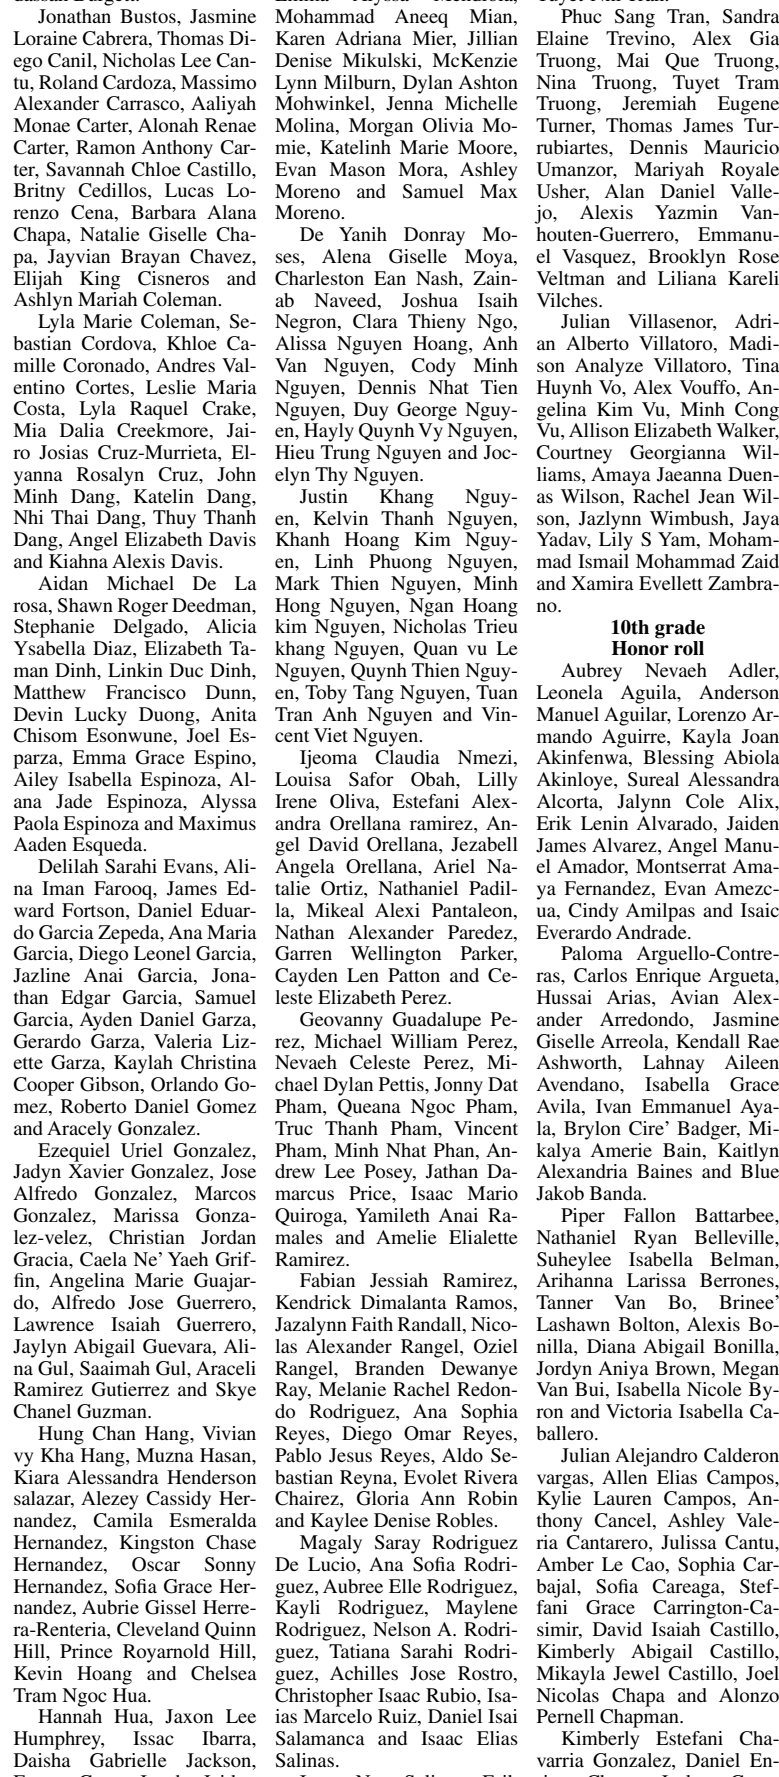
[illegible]

Jonathan Bustos, Jasmine Loraine Cabrera, Thomas Diego Canil, Nicholas Lee Cantu, Roland Cardoza, Massimo Alexander Carrasco, Aaliyah Monae Carter, Alonah Renae Carter, Ramon Anthony Carter, Savannah Chloe Castillo, Britny Cedillos, Lucas Lorenzo Cena, Barbara Alana Chapa, Natalie Giselle Chapa, Jayvian Brayan Chavez, Elijah King Cisneros and Ashlyn Mariah Coleman.

Lyla Marie Coleman, Sebastian Cordova, Khloe Camille Coronado, Andres Valentino Cortes, Leslie Maria Costa, Lyla Raquel Crake, Mia Dalia Creekmore, Jairo Josias Cruz-Murrieta, Elyanna Rosalyn Cruz, John Minh Dang, Katelin Dang, Nhi Thai Dang, Thuy Thanh Dang, Angel Elizabeth Davis and Kiahna Alexis Davis.

Aidan Michael De La rosa, Shawn Roger Deedman, Stephanie Delgado, Alicia Ysabella Diaz, Elizabeth Taman Dinh, Linkin Duc Dinh, Matthew Francisco Dunn, Devin Lucky Duong, Anita Chisom Esonwune, Joel Esparza, Emma Grace Espino, Ailey Isabella Espinoza, Alana Jade Espinoza, Alyssa Paola Espinoza and Maximus Aaden Esqueda.

Delilah Sarahi Evans, Alina Iman Farooq, James Edward Fortson, Daniel Eduardo Garcia Zepeda, Ana Maria Garcia, Diego Leonel Garcia, Jazline Anai Garcia, Jonathan Edgar Garcia, Samuel Garcia, Ayden Daniel Garza, Gerardo Garza, Valeria Lizette Garza, Kaylah Christina Cooper Gibson, Orlando Gomez, Roberto Daniel Gomez and Aracely Gonzalez.

Ezequiel Uriel Gonzalez, Jadyn Xavier Gonzalez, Jose Alfredo Gonzalez, Marcos Gonzalez, Marissa Gonzalez-velez, Christian Jordan Gracia, Caela Ne' Yaeh Griffin, Angelina Marie Guajardo, Alfredo Jose Guerrero, Lawrence Isaiah Guerrero, Jaylyn Abigail Guevara, Alina Gul, Saaimah Gul, Araceli Ramirez Gutierrez and Skye Chanel Guzman.

Hung Chan Hang, Vivian vy Kha Hang, Muzna Hasan, Kiara Alessandra Henderson salazar, Alezey Cassidy Hernandez, Camila Esmeralda Hernandez, Kingston Chase Hernandez, Oscar Sonny Hernandez, Sofia Grace Hernandez, Aubrie Gissel Herrera-Renteria, Cleveland Quinn Hill, Prince Royarnold Hill, Kevin Hoang and Chelsea Tram Ngoc Hua.

Hannah Hua, Jaxon Lee Humphrey, Issac Ibarra, Daisha Gabrielle Jackson, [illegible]

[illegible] Mohammad Aneeq Mian, Karen Adriana Mier, Jillian Denise Mikulski, McKenzie Lynn Milburn, Dylan Ashton Mohwinkel, Jenna Michelle Molina, Morgan Olivia Momie, Katelinh Marie Moore, Evan Mason Mora, Ashley Moreno and Samuel Max Moreno.

De Yanih Donray Moses, Alena Giselle Moya, Charleston Ean Nash, Zainab Naveed, Joshua Isaih Negron, Clara Thieny Ngo, Alissa Nguyen Hoang, Anh Van Nguyen, Cody Minh Nguyen, Dennis Nhat Tien Nguyen, Duy George Nguyen, Hayly Quynh Vy Nguyen, Hieu Trung Nguyen and Jocelyn Thy Nguyen.

Justin Khang Nguyen, Kelvin Thanh Nguyen, Khanh Hoang Kim Nguyen, Linh Phuong Nguyen, Mark Thien Nguyen, Minh Hong Nguyen, Ngan Hoang kim Nguyen, Nicholas Trieu khang Nguyen, Quan vu Le Nguyen, Quynh Thien Nguyen, Toby Tang Nguyen, Tuan Tran Anh Nguyen and Vincent Viet Nguyen.

Ijeoma Claudia Nmezi, Louisa Safor Obah, Lilly Irene Oliva, Estefani Alexandra Orellana ramirez, Angel David Orellana, Jezabell Angela Orellana, Ariel Natalie Ortiz, Nathaniel Padilla, Mikeal Alexi Pantaleon, Nathan Alexander Paredez, Garren Wellington Parker, Cayden Len Patton and Celeste Elizabeth Perez.

Geovanny Guadalupe Perez, Michael William Perez, Nevaeh Celeste Perez, Michael Dylan Pettis, Jonny Dat Pham, Queana Ngoc Pham, Truc Thanh Pham, Vincent Pham, Minh Nhat Phan, Andrew Lee Posey, Jathan Damarcus Price, Isaac Mario Quiroga, Yamileth Anai Ramales and Amelie Elialette Ramirez.

Fabian Jessiah Ramirez, Kendrick Dimalanta Ramos, Jazalynn Faith Randall, Nicolas Alexander Rangel, Oziel Rangel, Branden Dewanye Ray, Melanie Rachel Redondo Rodriguez, Ana Sophia Reyes, Diego Omar Reyes, Pablo Jesus Reyes, Aldo Sebastian Reyna, Evolet Rivera Chairez, Gloria Ann Robin and Kaylee Denise Robles.

Magaly Saray Rodriguez De Lucio, Ana Sofia Rodriguez, Aubree Elle Rodriguez, Kayli Rodriguez, Maylene Rodriguez, Nelson A. Rodriguez, Tatiana Sarahi Rodriguez, Achilles Jose Rostro, Christopher Isaac Rubio, Isaias Marcelo Ruiz, Daniel Isai Salamanca and Isaac Elias Salinas.

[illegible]

Phuc Sang Tran, Sandra Elaine Trevino, Alex Gia Truong, Mai Que Truong, Nina Truong, Tuyet Tram Truong, Jeremiah Eugene Turner, Thomas James Turrubiartes, Dennis Mauricio Umanzor, Mariyah Royale Usher, Alan Daniel Vallejo, Alexis Yazmin Vanhouten-Guerrero, Emmanuel Vasquez, Brooklyn Rose Veltman and Liliana Kareli Vilches.

Julian Villasenor, Adrian Alberto Villatoro, Madison Analyze Villatoro, Tina Huynh Vo, Alex Vouffo, Angelina Kim Vu, Minh Cong Vu, Allison Elizabeth Walker, Courtney Georgianna Williams, Amaya Jaeanna Duenas Wilson, Rachel Jean Wilson, Jazlynn Wimbush, Jaya Yadav, Lily S Yam, Mohammad Ismail Mohammad Zaid and Xamira Evellett Zambrano.

10th grade
Honor roll

Aubrey Nevaeh Adler, Leonela Aguila, Anderson Manuel Aguilar, Lorenzo Armando Aguirre, Kayla Joan Akinfenwa, Blessing Abiola Akinloye, Sureal Alessandra Alcorta, Jalynn Cole Alix, Erik Lenin Alvarado, Jaiden James Alvarez, Angel Manuel Amador, Montserrat Amaya Fernandez, Evan Amezcua, Cindy Amilpas and Isaic Everardo Andrade.

Paloma Arguello-Contreras, Carlos Enrique Argueta, Hussai Arias, Avian Alexander Arredondo, Jasmine Giselle Arreola, Kendall Rae Ashworth, Lahnay Aileen Avendano, Isabella Grace Avila, Ivan Emmanuel Ayala, Brylon Cire' Badger, Mikalya Amerie Bain, Kaitlyn Alexandria Baines and Blue Jakob Banda.

Piper Fallon Battarbee, Nathaniel Ryan Belleville, Suheylee Isabella Belman, Arihanna Larissa Berrones, Tanner Van Bo, Brinee' Lashawn Bolton, Alexis Bonilla, Diana Abigail Bonilla, Jordyn Aniya Brown, Megan Van Bui, Isabella Nicole Byron and Victoria Isabella Caballero.

Julian Alejandro Calderon vargas, Allen Elias Campos, Kylie Lauren Campos, Anthony Cancel, Ashley Valeria Cantarero, Julissa Cantu, Amber Le Cao, Sophia Carbajal, Sofia Careaga, Steffani Grace Carrington-Casimir, David Isaiah Castillo, Kimberly Abigail Castillo, Mikayla Jewel Castillo, Joel Nicolas Chapa and Alonzo Pernell Chapman.

Kimberly Estefani Chavarria Gonzalez, Daniel En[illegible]